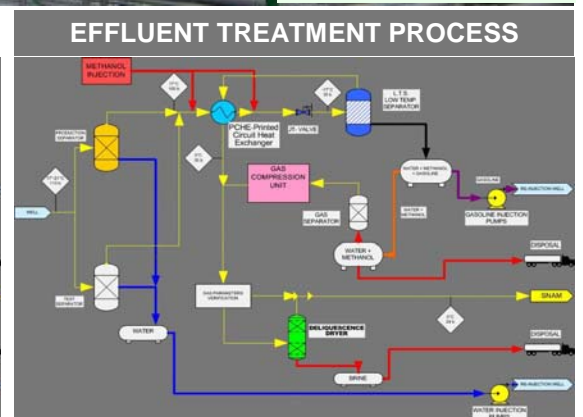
EFFLUENT TREATMENT PROCESS

METHANOL INJECTION

PCHE-Printed Circuit Heat Exchanger

JT- VALVE

L.T.S. LOW TEMP SEPARATOR

PRODUCTION SEPARATOR

WELL

GAS COMPRESSION UNIT

WATER + METHANOL + GASOLINE

GASOLINE

RE-INJECTION WELL

GASOLINE INJECTION PUMPS

GAS SEPARATOR

WATER + METHANOL

DISPOSAL

TEST SEPARATOR

GAS PARAMETERS VERIFICATION

SNAM

DELIQUESCENCE DRYER

WATER

DISPOSAL

BRINE

RE-INJECTION WELL

WATER INJECTION PUMPS

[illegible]